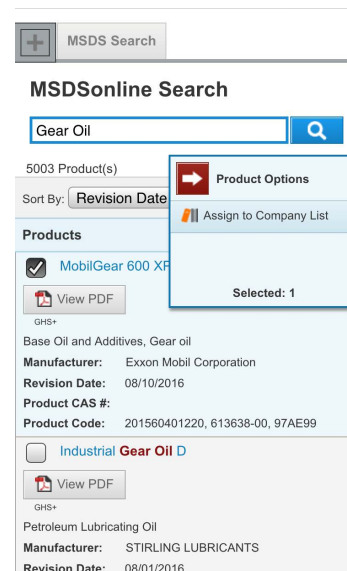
MSDS Search

MSDSonline Search

Gear Oil

5003 Product(s)

Sort By: Revision Date

Products

MobilGear 600 XP

View PDF

GHS+

Base Oil and Additives, Gear oil

Manufacturer: Exxon Mobil Corporation

Revision Date: 08/10/2016

Product CAS #:

Product Code: 201560401220, 613638-00, 97AE99

Industrial Gear Oil D

View PDF

GHS+

Petroleum Lubricating Oil

Manufacturer: STIRLING LUBRICANTS

Revision Date: 08/01/2016

Product Options

Assign to Company List

Selected: 1